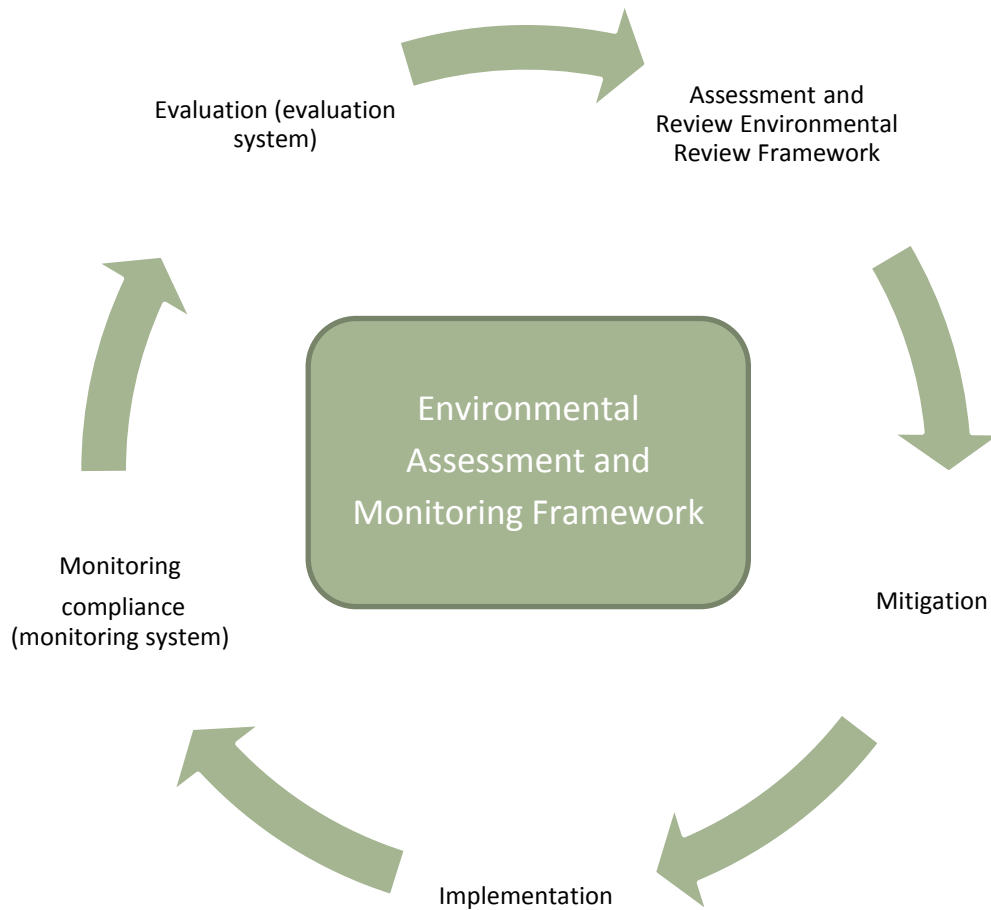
Evaluation (evaluation system)

Assessment and Review Environmental Review Framework

Environmental Assessment and Monitoring Framework

Monitoring compliance (monitoring system)

Mitigation

Implementation